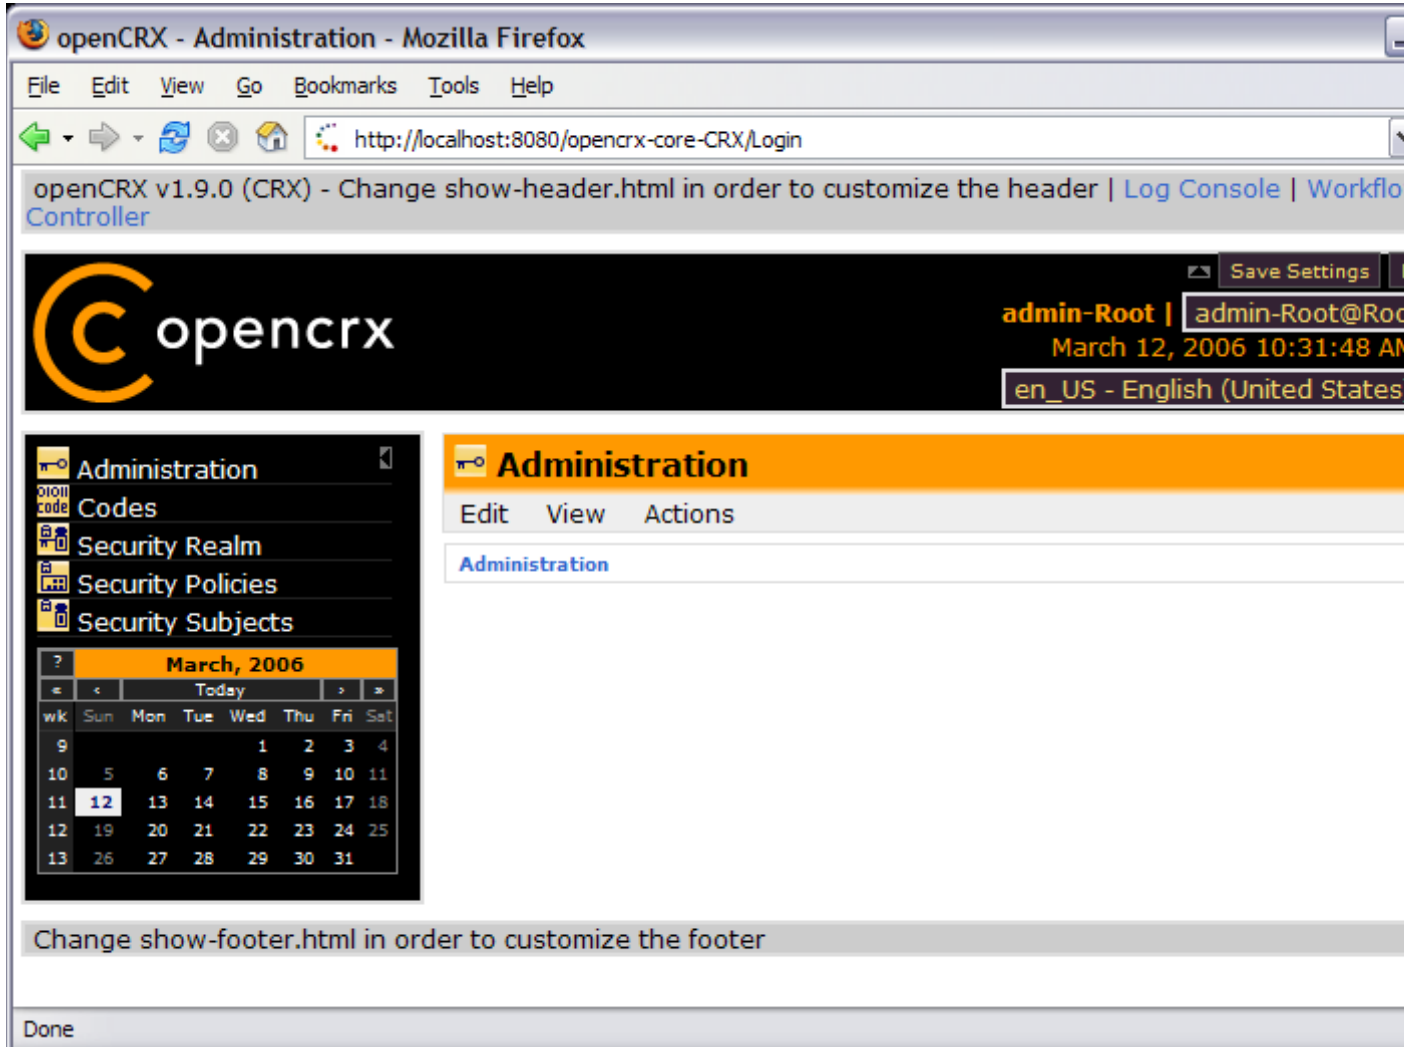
openCRX - Administration - Mozilla Firefox

File Edit View Go Bookmarks Tools Help

http://localhost:8080/opencrx-core-CRX/Login

openCRX v1.9.0 (CRX) - Change show-header.html in order to customize the header | Log Console | Workflo Controller

opencrx

Save Settings

admin-Root | admin-Root@Roo
March 12, 2006 10:31:48 AM
en_US - English (United States

Administration
Codes
Security Realm
Security Policies
Security Subjects

| ? | March, 2006 | | | | | | |
|---|---|---|---|---|---|---|---|
| « | ‹ | Today | | | | › | » |
| wk | Sun | Mon | Tue | Wed | Thu | Fri | Sat |
| 9 | | | | 1 | 2 | 3 | 4 |
| 10 | 5 | 6 | 7 | 8 | 9 | 10 | 11 |
| 11 | 12 | 13 | 14 | 15 | 16 | 17 | 18 |
| 12 | 19 | 20 | 21 | 22 | 23 | 24 | 25 |
| 13 | 26 | 27 | 28 | 29 | 30 | 31 | |

Administration

Edit View Actions

Administration

Change show-footer.html in order to customize the footer

Done